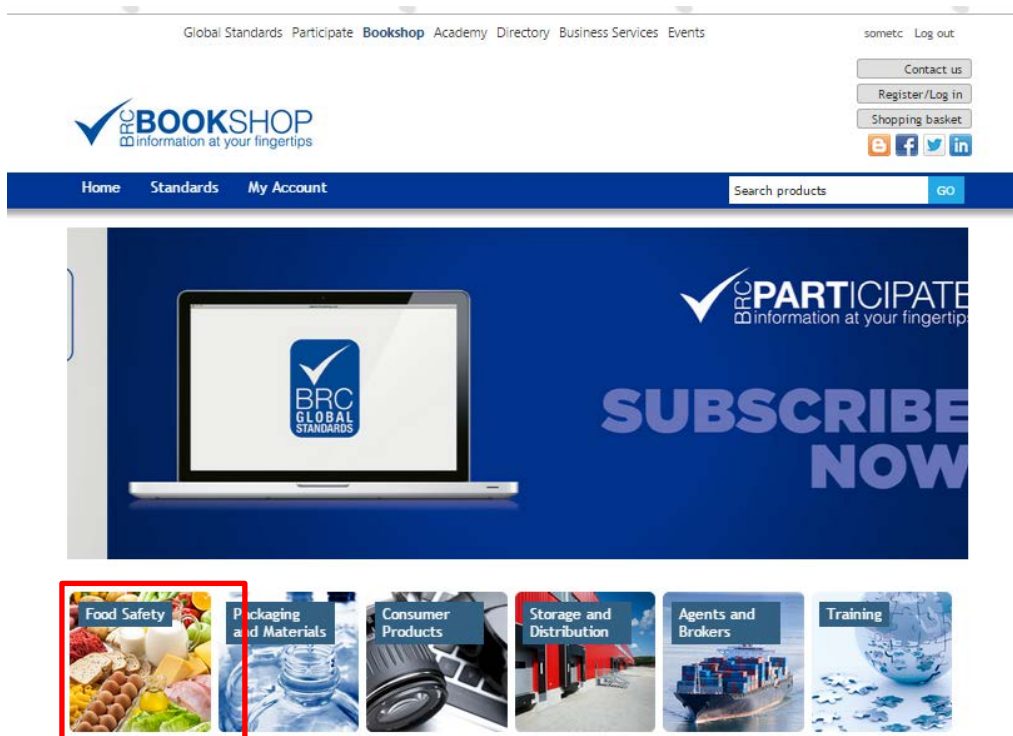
Global Standards Participate Bookshop Academy Directory Business Services Events

sometc Log out

Contact us

Register/Log in

Shopping basket

BRC BOOKSHOP
information at your fingertips

Home Standards My Account

Search products GO

BRC GLOBAL STANDARDS

BRC PARTICIPATE
information at your fingertips

SUBSCRIBE NOW

Food Safety

Packaging and Materials

Consumer Products

Storage and Distribution

Agents and Brokers

Training